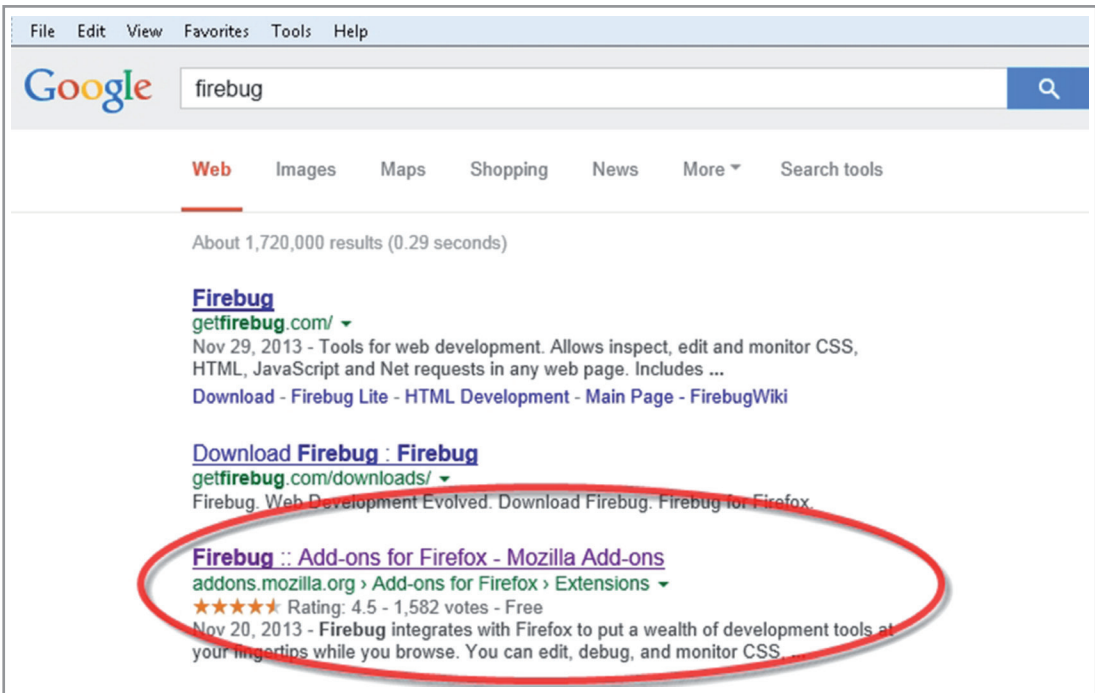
File Edit View Favorites Tools Help

Google firebug

Web Images Maps Shopping News More Search tools

About 1,720,000 results (0.29 seconds)

Firebug
getfirebug.com/
Nov 29, 2013 - Tools for web development. Allows inspect, edit and monitor CSS, HTML, JavaScript and Net requests in any web page. Includes ...
Download - Firebug Lite - HTML Development - Main Page - FirebugWiki

Download Firebug : Firebug
getfirebug.com/downloads/
Firebug. Web Development Evolved. Download Firebug. Firebug for Firefox.

Firebug :: Add-ons for Firefox - Mozilla Add-ons
addons.mozilla.org › Add-ons for Firefox › Extensions
★★★★★ Rating: 4.5 - 1,582 votes - Free
Nov 20, 2013 - Firebug integrates with Firefox to put a wealth of development tools at your fingertips while you browse. You can edit, debug, and monitor CSS, ...